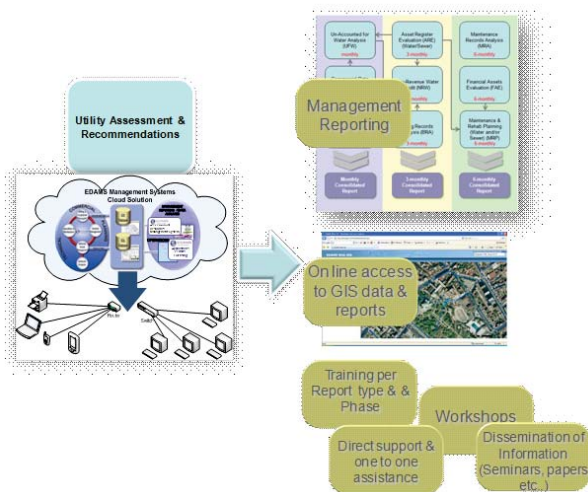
Utility Assessment & Recommendations

EDAMS Management Systems Cloud Solution

Un-Accounted for Water Analysis (UFW)

Asset Register Evaluation (ARE) (Water/Sewer)

3-monthly

Maintenance Records Analysis (MRA)

6-monthly

Revenue Water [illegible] (NRW)

6-monthly

Financial Assets Evaluation (FAE)

6-monthly

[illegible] Records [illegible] (BRA)

6-monthly

Maintenance & Rehab Planning (Water and/or Sewer) (MRP)

6-monthly

Monthly Consolidated Report

3-monthly Consolidated Report

6-monthly Consolidated Report

Management Reporting

On line access to GIS data & reports

Training per Report type & & Phase

Workshops

Direct support & one to one assistance

Dissemination of Information (Seminars, papers etc..)